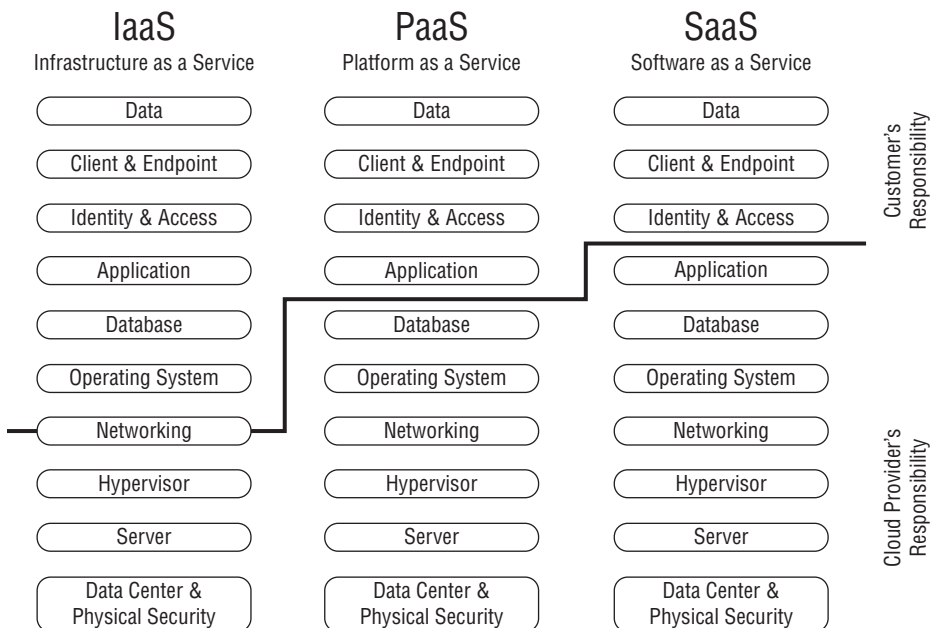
IaaS
Infrastructure as a Service

Data
Client & Endpoint
Identity & Access
Application
Database
Operating System
Networking
Hypervisor
Server
Data Center & Physical Security

PaaS
Platform as a Service

Data
Client & Endpoint
Identity & Access
Application
Database
Operating System
Networking
Hypervisor
Server
Data Center & Physical Security

SaaS
Software as a Service

Data
Client & Endpoint
Identity & Access
Application
Database
Operating System
Networking
Hypervisor
Server
Data Center & Physical Security

Customer's Responsibility

Cloud Provider's Responsibility